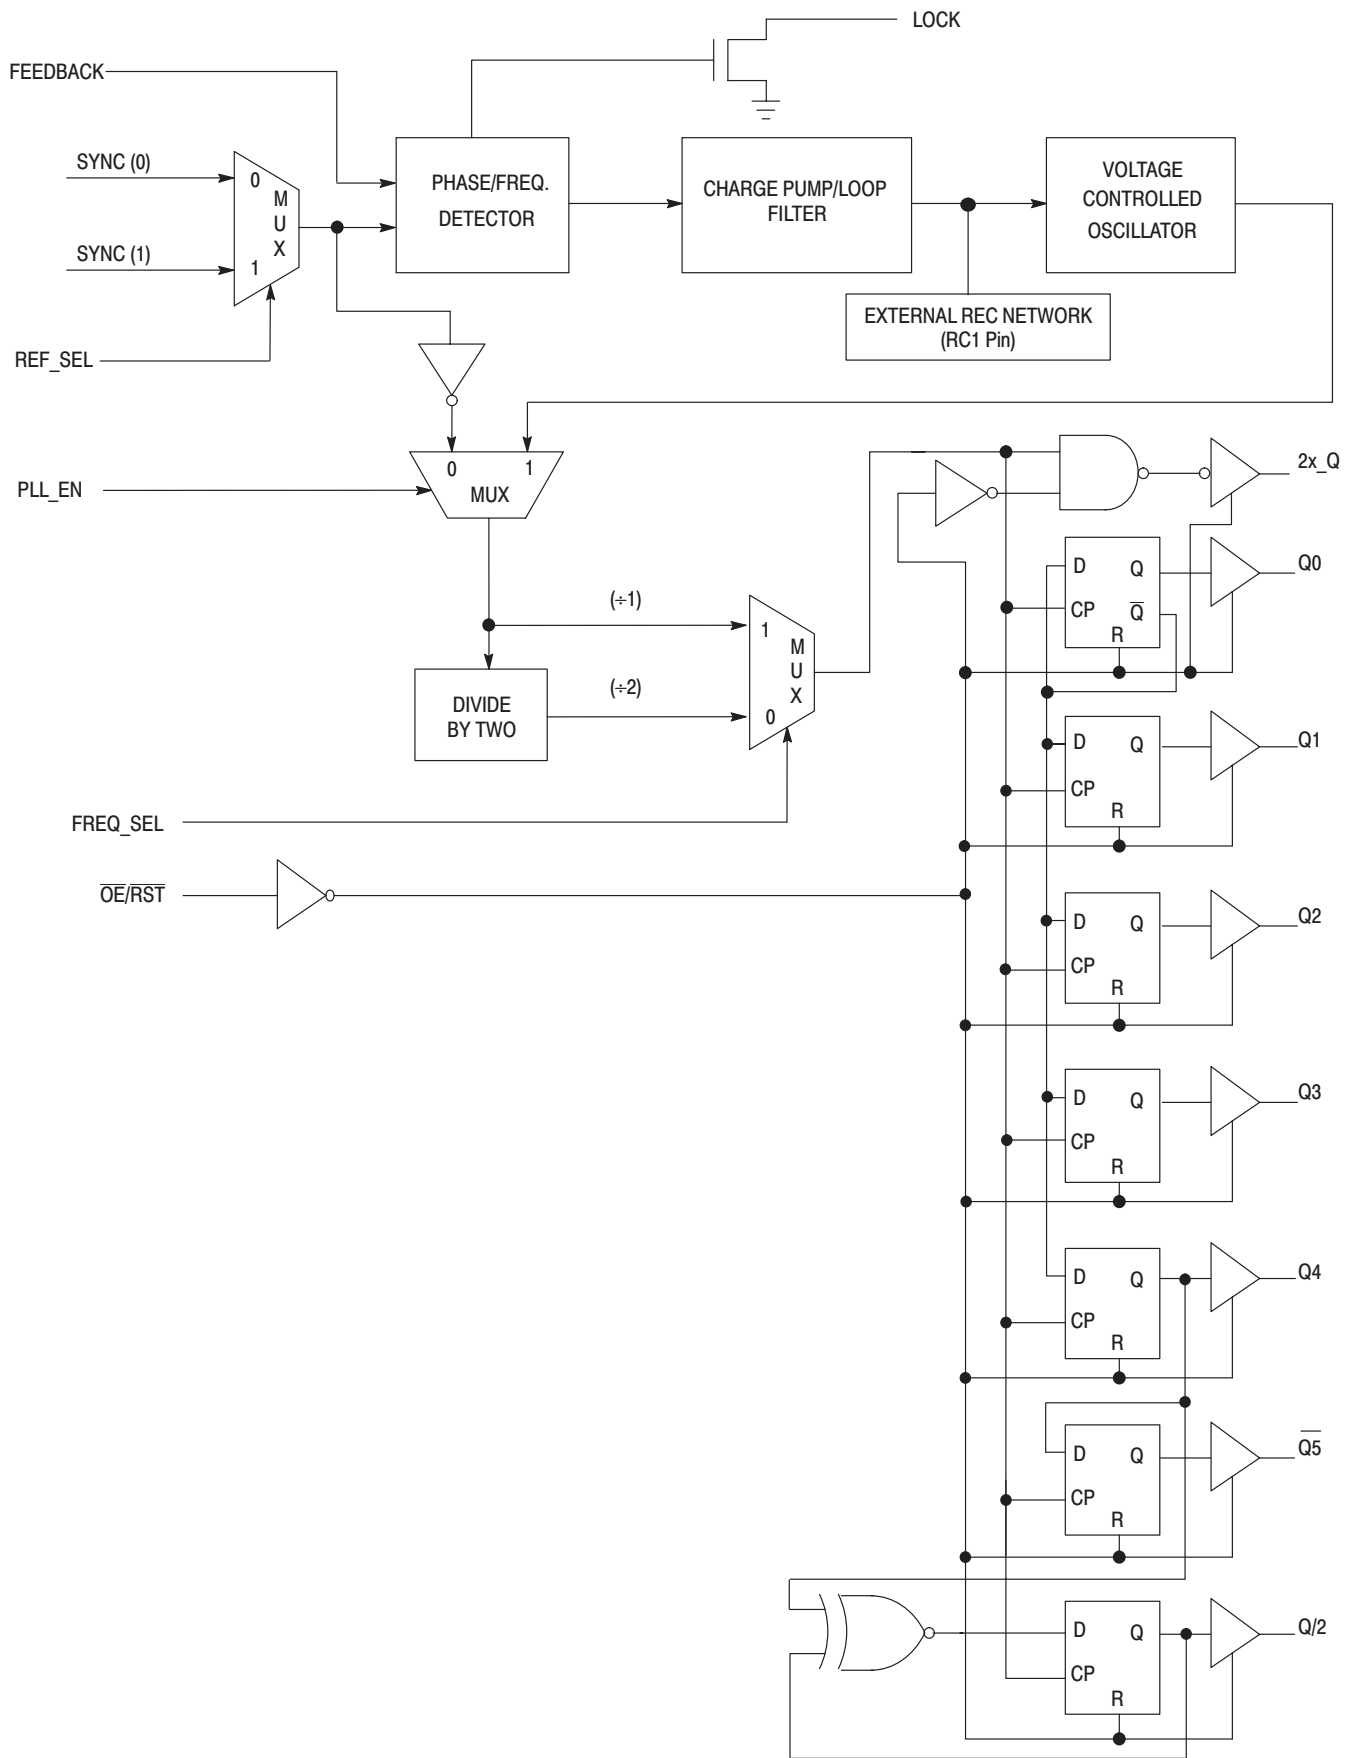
LOCK

FEEDBACK

SYNC (0)

SYNC (1)

REF_SEL

0
M
U
X
1

PHASE/FREQ. DETECTOR

CHARGE PUMP/LOOP FILTER

VOLTAGE CONTROLLED OSCILLATOR

EXTERNAL REC NETWORK (RC1 Pin)

PLL_EN

0 1
MUX

(÷1)

(÷2)

DIVIDE BY TWO

1
M
U
X
0

FREQ_SEL

$\overline{OE}/\overline{RST}$

2x_Q

D Q
CP $\overline{Q}$
R

Q0

D Q
CP
R

Q1

D Q
CP
R

Q2

D Q
CP
R

Q3

D Q
CP
R

Q4

D Q
CP
R

$\overline{Q5}$

D Q
CP
R

Q/2